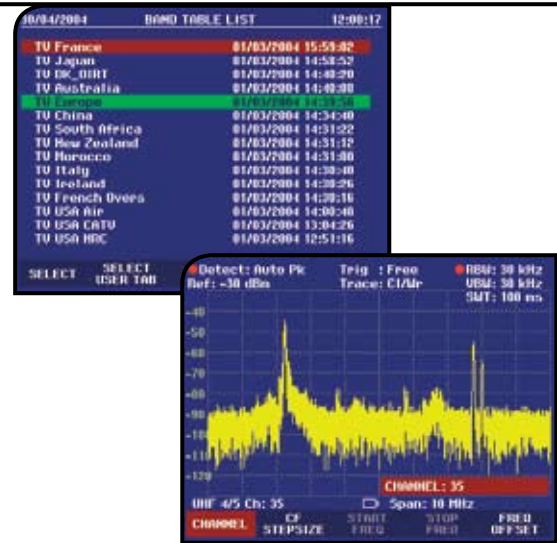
10/04/2004 BAND TABLE LIST 12:00:17

| | |
|---|---|
| TV France | 01/03/2004 15:59:02 |
| TV Japan | 01/03/2004 14:58:52 |
| TV UK_DIRT | 01/03/2004 14:40:20 |
| TV Australia | 01/03/2004 14:40:00 |
| TV Europe | 01/03/2004 14:39:50 |
| TV China | 01/03/2004 14:34:40 |
| TV South Africa | 01/03/2004 14:31:22 |
| TV New Zealand | 01/03/2004 14:31:12 |
| TV Morocco | 01/03/2004 14:31:00 |
| TV Italy | 01/03/2004 14:30:40 |
| TV Ireland | 01/03/2004 14:30:26 |
| TV French Overs | 01/03/2004 14:30:16 |
| TV USA Air | 01/03/2004 14:00:40 |
| TV USA CATV | 01/03/2004 13:04:26 |
| TV USA HRC | 01/03/2004 12:51:16 |

SELECT SELECT USER TAB

Detect: Auto Pk Trig : Free RBW: 30 kHz
Ref: -30 dBm Trace: Cl/Wr VBW: 30 kHz
SWT: 100 ms

-40
-50
-60
-70
-80
-90
-100
-110
-120

CHANNEL: 35

UHF 4/5 Ch: 35 Span: 10 MHz

CHANNEL CF STEPSIZE START FREQ STOP FREQ FREQ OFFSET